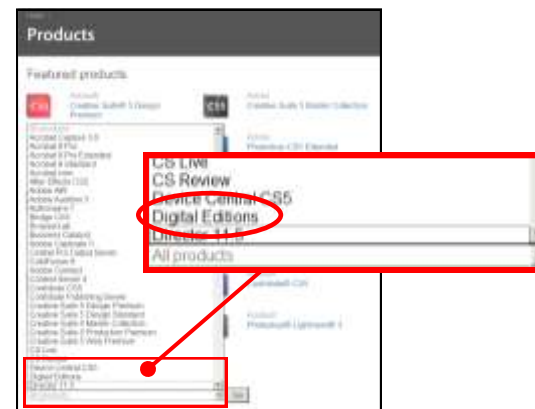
Products

Featured products

Adobe
Creative Suite 5 Design Premium

Adobe
Creative Suite 5 Master Collection

Adobe
Photoshop CS5 Extended

CS Live
CS Review
Device Central CS5
Digital Editions
Director 11.5
All products

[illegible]

Dreamweaver CS5

Adobe
Photoshop Lightroom 3

Acrobat Capture 3.0
Acrobat 9 Pro
Acrobat 9 Pro Extended
Acrobat 9 Standard
Acrobat.com
After Effects CS5
Adobe AIR
Adobe Audition 3
Authorware 7
Bridge CS5
Browser Lab
Business Catalyst
Adobe Captivate 5
Central Pro Output Server
ColdFusion 9
Adobe Connect
Contribute CS5
Creative Suite 5 Design Premium
Creative Suite 5 Design Standard
Creative Suite 5 Master Collection
Creative Suite 5 Production Premium
Creative Suite 5 Web Premium
CS Live
CS Review
Device Central CS5
Digital Editions
Director 11.5

Go